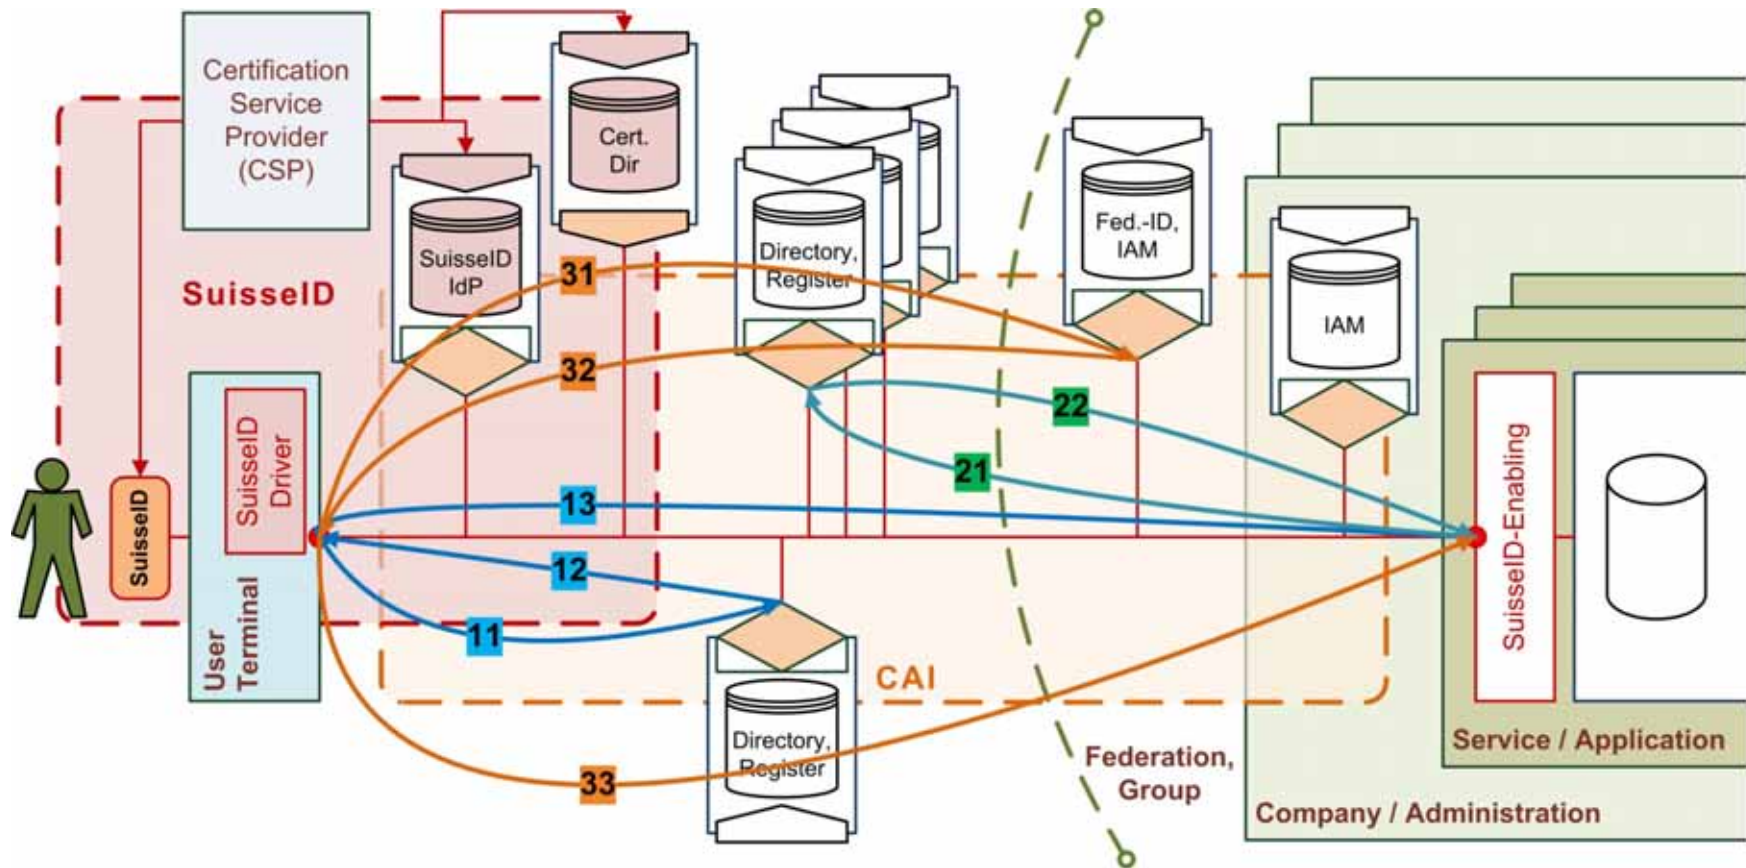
Certification Service Provider (CSP)

Cert. Dir

SuisseID IdP

Directory, Register

Fed.-ID, IAM

IAM

SuisseID

31

32

22

21

13

12

11

SuisseID

SuisseID Driver

User Terminal

SuisseID-Enabling

CAI

Directory, Register

33

Federation, Group

Service / Application

Company / Administration